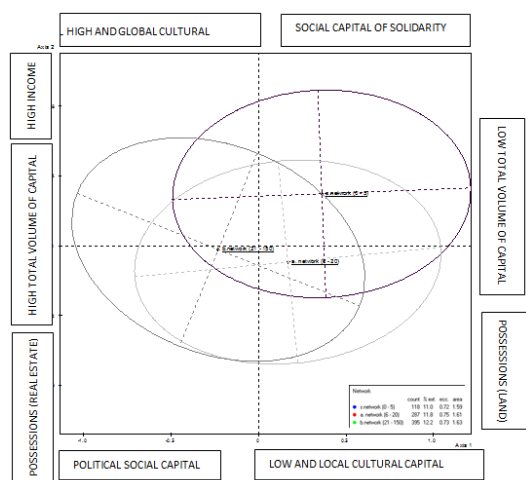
HIGH AND GLOBAL CULTURAL

SOCIAL CAPITAL OF SOLIDARITY

Axis 2

HIGH INCOME

HIGH TOTAL VOLUME OF CAPITAL

POSSESSIONS (REAL ESTATE)

LOW TOTAL VOLUME OF CAPITAL

POSSESSIONS (LAND)

c.network (0 - 5)

a. network (6 - 20)

b.network (21 - 150)

Network

| | count | % ext. | ecc. | area |
|---|---|---|---|---|
| c.network (0 - 5) | 110 | 11.0 | 0.72 | 1.59 |
| a. network (6 - 20) | 287 | 11.0 | 0.75 | 1.61 |
| b.network (21 - 150) | 395 | 12.2 | 0.73 | 1.63 |

-1.0

-0.5

0

0.5

1.0

Axis 1

POLITICAL SOCIAL CAPITAL

LOW AND LOCAL CULTURAL CAPITAL